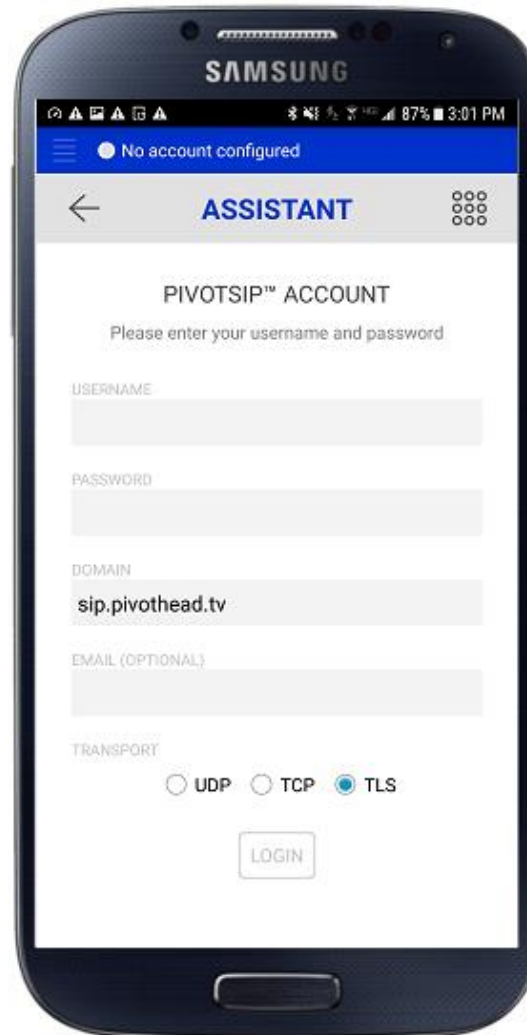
SAMSUNG

87% 3:01 PM

No account configured

ASSISTANT

PIVOTSIP™ ACCOUNT

Please enter your username and password

USERNAME

PASSWORD

DOMAIN

sip.pivothead.tv

EMAIL (OPTIONAL)

TRANSPORT

UDP TCP TLS

LOGIN